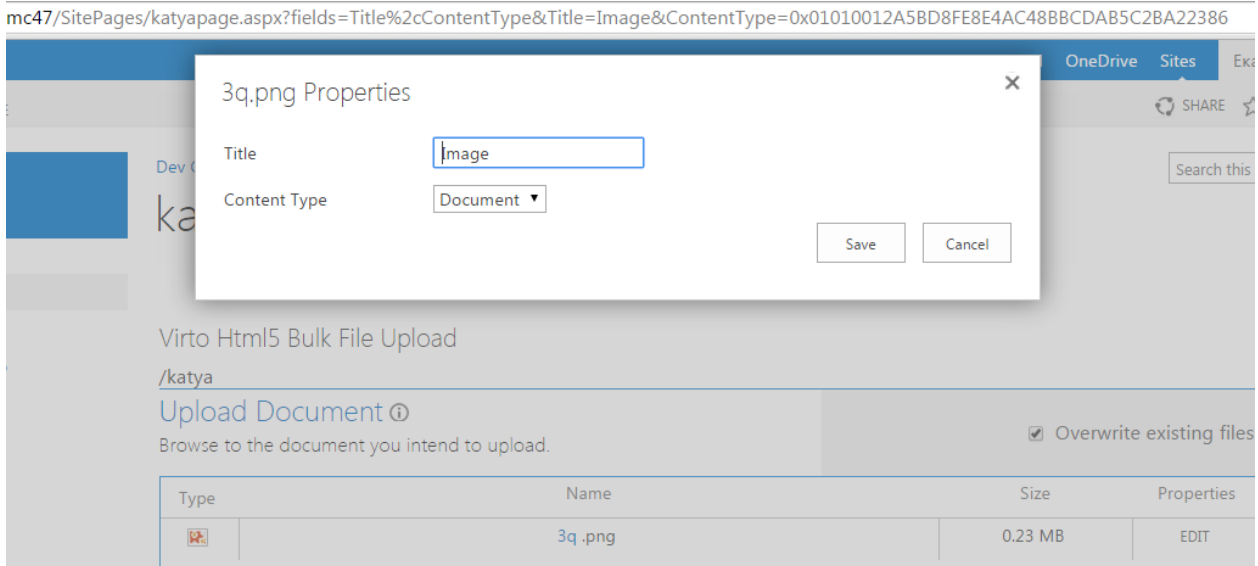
mc47/SitePages/katyapage.aspx?fields=Title%2cContentType&Title=Image&ContentType=0x01010012A5BD8FE8E4AC48BBCDAB5C2BA22386

OneDrive Sites Ека

SHARE

Dev

ka

Search this

3q.png Properties

×

Title Image

Content Type Document ▾

Save Cancel

Virto Html5 Bulk File Upload

/katya

Upload Document

Browse to the document you intend to upload.

Overwrite existing files

| Type | Name | Size | Properties |
|---|---|---|---|
| | 3q .png | 0.23 MB | EDIT |